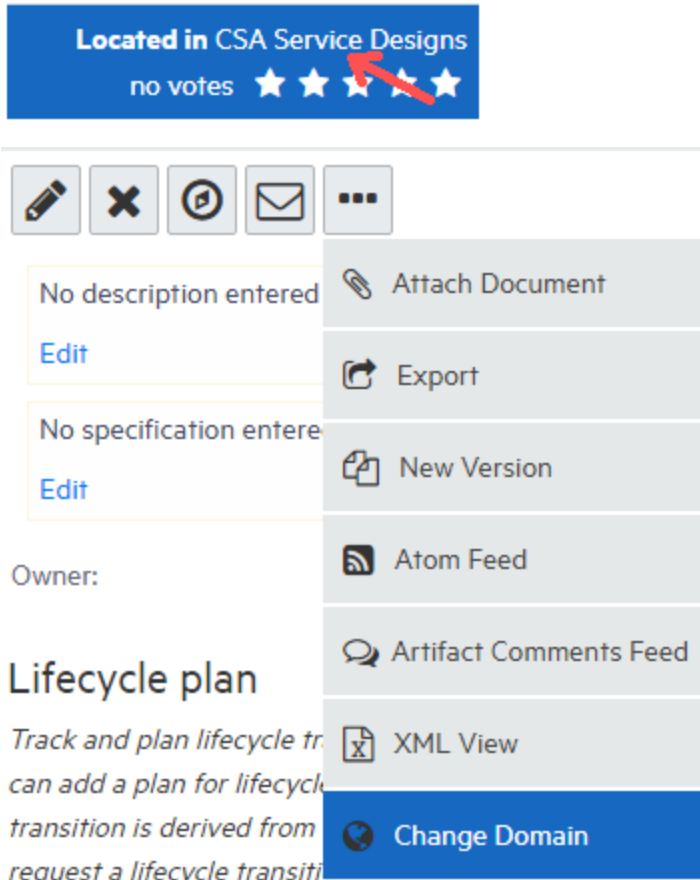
Located in CSA Service Designs
no votes

No description entered

Edit

No specification entere

Edit

Owner:

Lifecycle plan

Track and plan lifecycle tr can add a plan for lifecycl transition is derived from request a lifecycle transiti

Attach Document

Export

New Version

Atom Feed

Artifact Comments Feed

XML View

Change Domain